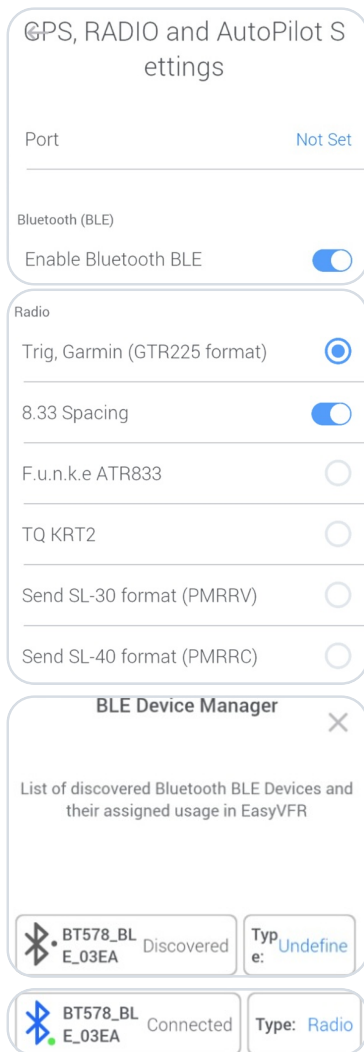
GPS, RADIO and AutoPilot Settings

Port Not Set

Bluetooth (BLE)

Enable Bluetooth BLE

Radio

Trig, Garmin (GTR225 format)

8.33 Spacing

F.u.n.k.e ATR833

TQ KRT2

Send SL-30 format (PMRRV)

Send SL-40 format (PMRRC)

BLE Device Manager

×

List of discovered Bluetooth BLE Devices and their assigned usage in EasyVFR

BT578_BLE_03EA Discovered Type: Undefine

BT578_BLE_03EA Connected Type: Radio